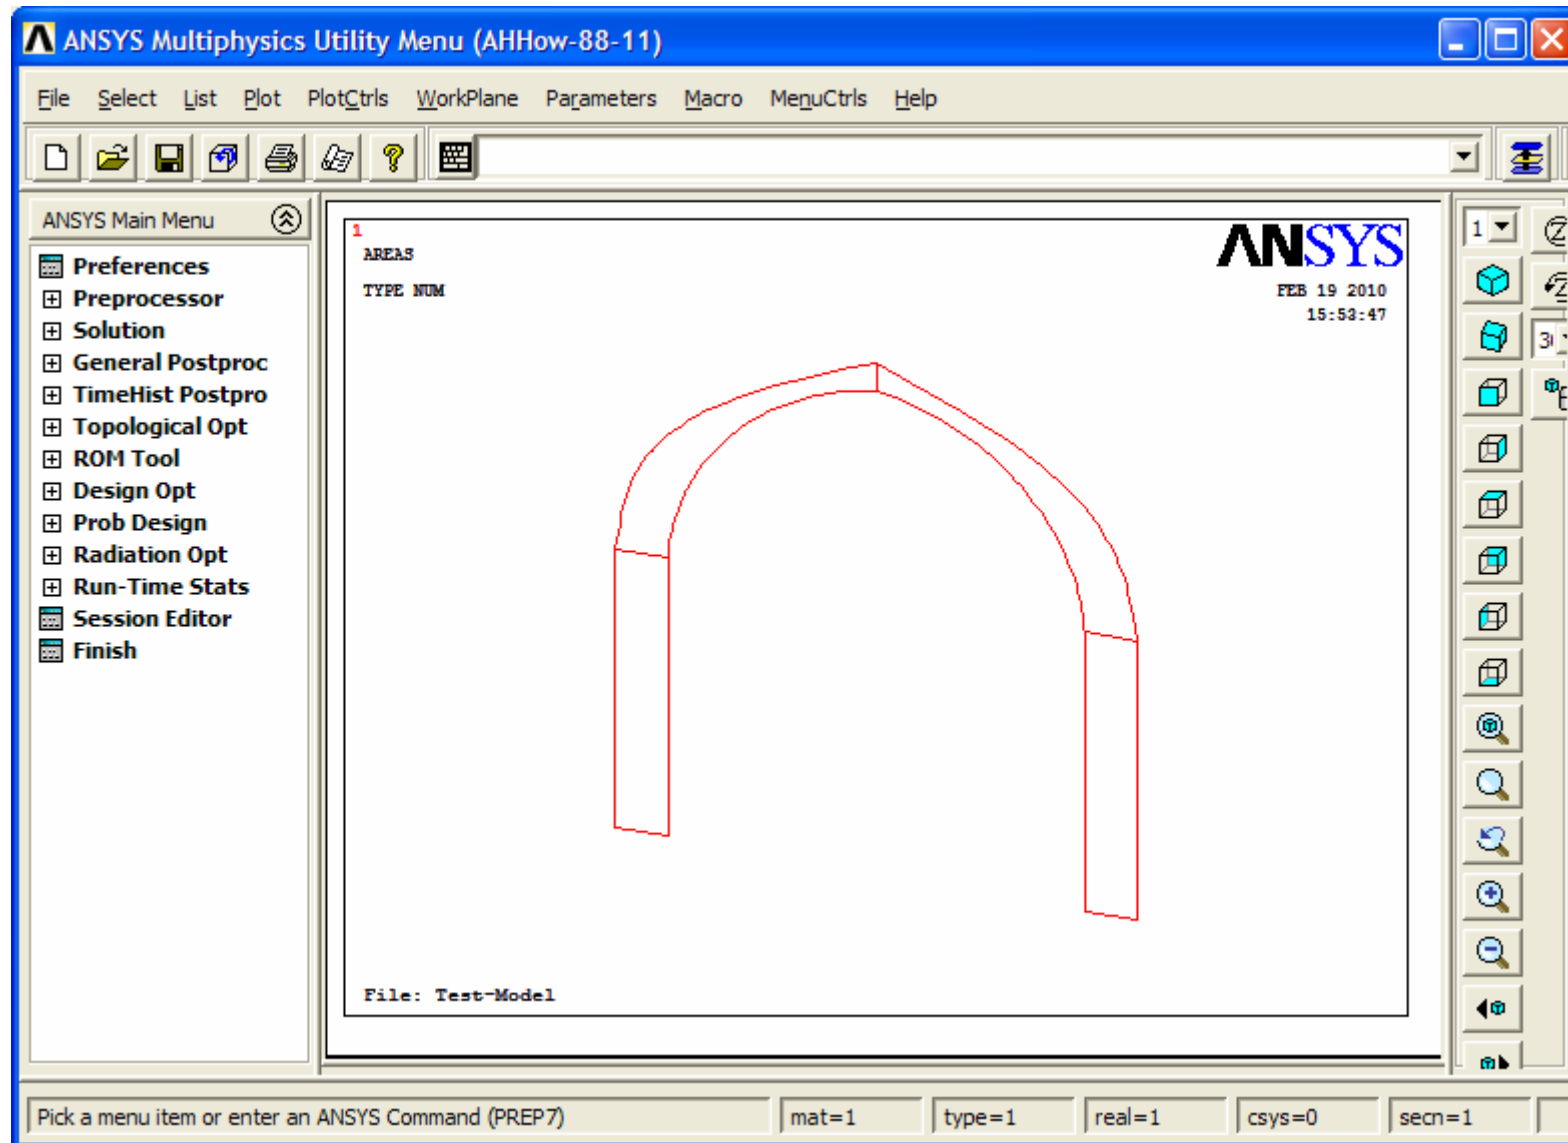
ANSYS Multiphysics Utility Menu (AHHow-88-11)

File Select List Plot PlotCtrls WorkPlane Parameters Macro MenuCtrls Help

ANSYS Main Menu

Preferences
Preprocessor
Solution
General Postproc
TimeHist Postpro
Topological Opt
ROM Tool
Design Opt
Prob Design
Radiation Opt
Run-Time Stats
Session Editor
Finish

1
AREAS

TYPE NUM

ANSYS

FEB 19 2010
15:53:47

File: Test-Model

1

3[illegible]

Pick a menu item or enter an ANSYS Command (PREP7)

mat=1

type=1

real=1

csys=0

secn=1